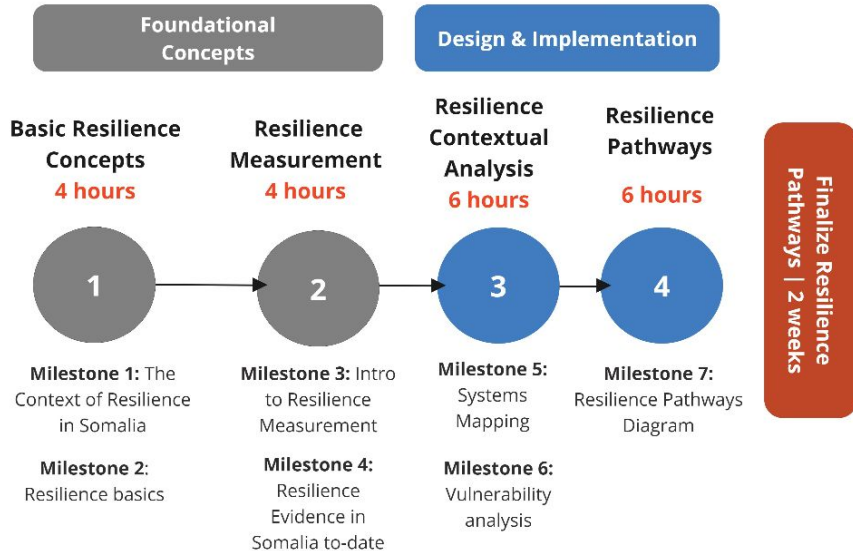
Foundational Concepts

Design & Implementation

Basic Resilience Concepts
4 hours

1

Milestone 1: The Context of Resilience in Somalia

Milestone 2: Resilience basics

Resilience Measurement
4 hours

2

Milestone 3: Intro to Resilience Measurement

Milestone 4: Resilience Evidence in Somalia to-date

Resilience Contextual Analysis
6 hours

3

Milestone 5: Systems Mapping

Milestone 6: Vulnerability analysis

Resilience Pathways
6 hours

4

Milestone 7: Resilience Pathways Diagram

Finalize Resilience Pathways | 2 weeks